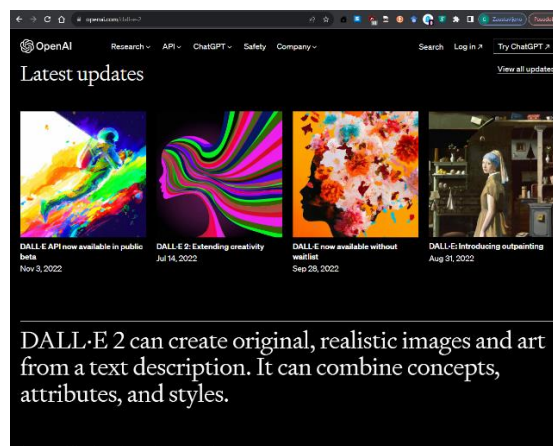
openai.com/dall-e-2

OpenAI Research API ChatGPT Safety Company Search Log in ↗ Try ChatGPT ↗

Latest updates

View all updates

DALL·E API now available in public beta
Nov 3, 2022

DALL·E 2: Extending creativity
Jul 14, 2022

DALL·E now available without waitlist
Sep 28, 2022

DALL·E: Introducing outpainting
Aug 31, 2022

DALL·E 2 can create original, realistic images and art from a text description. It can combine concepts, attributes, and styles.